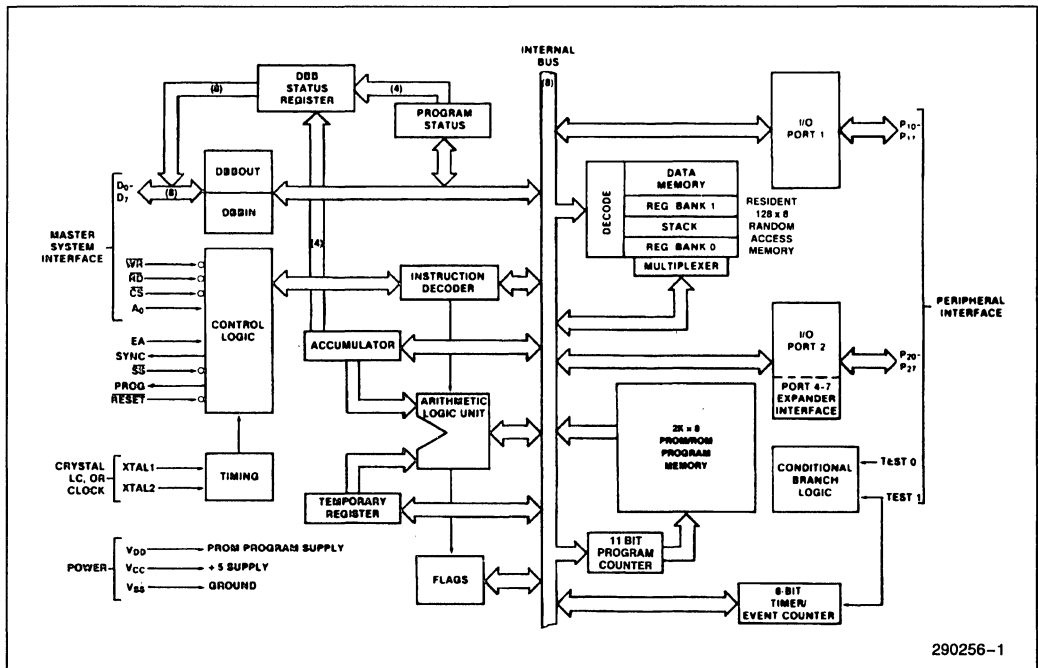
INTERNAL BUS

(8)

DBB STATUS REGISTER

(8)

(4)

PROGRAM STATUS

I/O PORT 1

$P_{10}$- $P_{17}$

$D_0$- $D_7$

(8)

DBBOUT

DBBIN

DECODE

DATA MEMORY

REG BANK 1

STACK

REG BANK 0

MULTIPLEXER

RESIDENT 128 x 8 RANDOM ACCESS MEMORY

MASTER SYSTEM INTERFACE

(4)

$\overline{WR}$

$\overline{RD}$

$\overline{CS}$

$A_0$

CONTROL LOGIC

INSTRUCTION DECODER

PERIPHERAL INTERFACE

EA

SYNC

$\overline{SS}$

PROG

$\overline{RESET}$

ACCUMULATOR

I/O PORT 2

$P_{20}$- $P_{27}$

PORT 4-7 EXPANDER INTERFACE

ARITHMETIC LOGIC UNIT

2K x 8 PROM/ROM PROGRAM MEMORY

CRYSTAL LC, OR CLOCK

XTAL1

XTAL2

TIMING

CONDITIONAL BRANCH LOGIC

TEST 0

TEST 1

TEMPORARY REGISTER

POWER

$V_{DD}$ PROM PROGRAM SUPPLY

$V_{CC}$ + 5 SUPPLY

$V_{SS}$ GROUND

11 BIT PROGRAM COUNTER

FLAGS

8-BIT TIMER/ EVENT COUNTER

290256–1